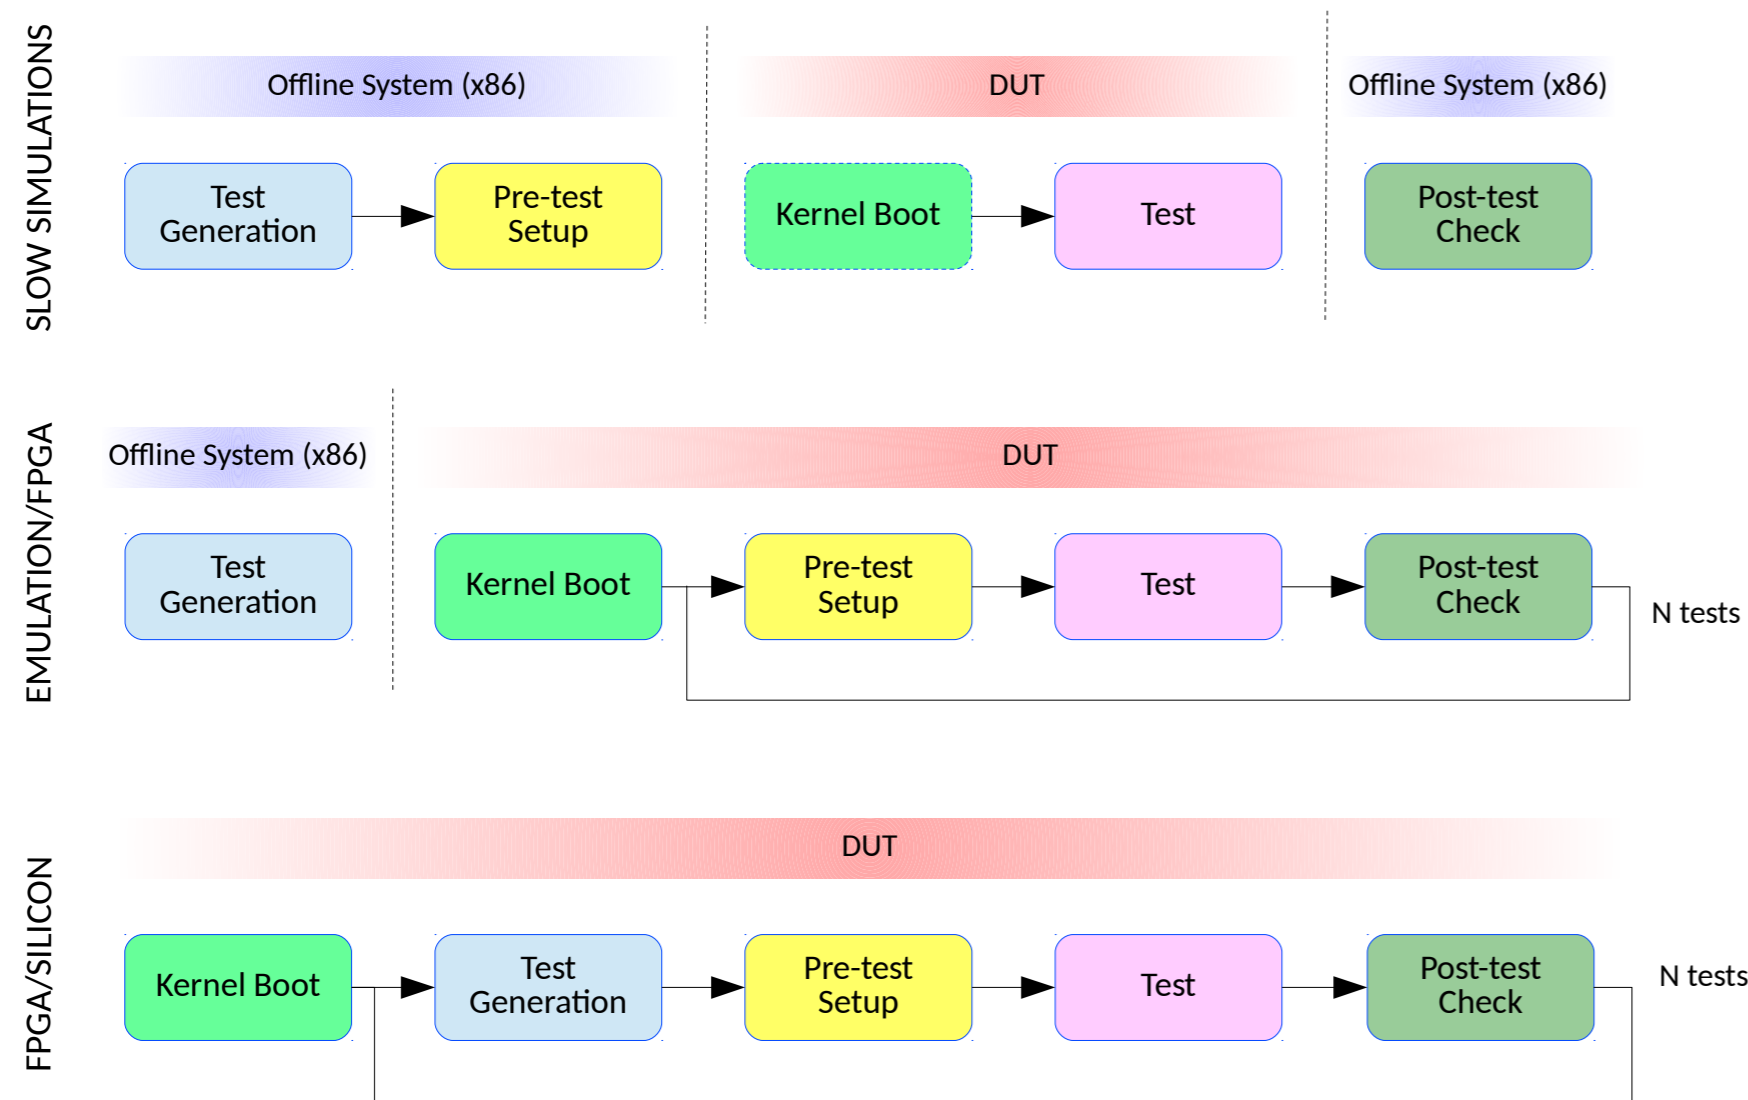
SLOW SIMULATIONS

Offline System (x86)

Test Generation

Pre-test Setup

DUT

Kernel Boot

Test

Offline System (x86)

Post-test Check

EMULATION/FPGA

Offline System (x86)

Test Generation

DUT

Kernel Boot

Pre-test Setup

Test

Post-test Check

N tests

FPGA/SILICON

DUT

Kernel Boot

Test Generation

Pre-test Setup

Test

Post-test Check

N tests